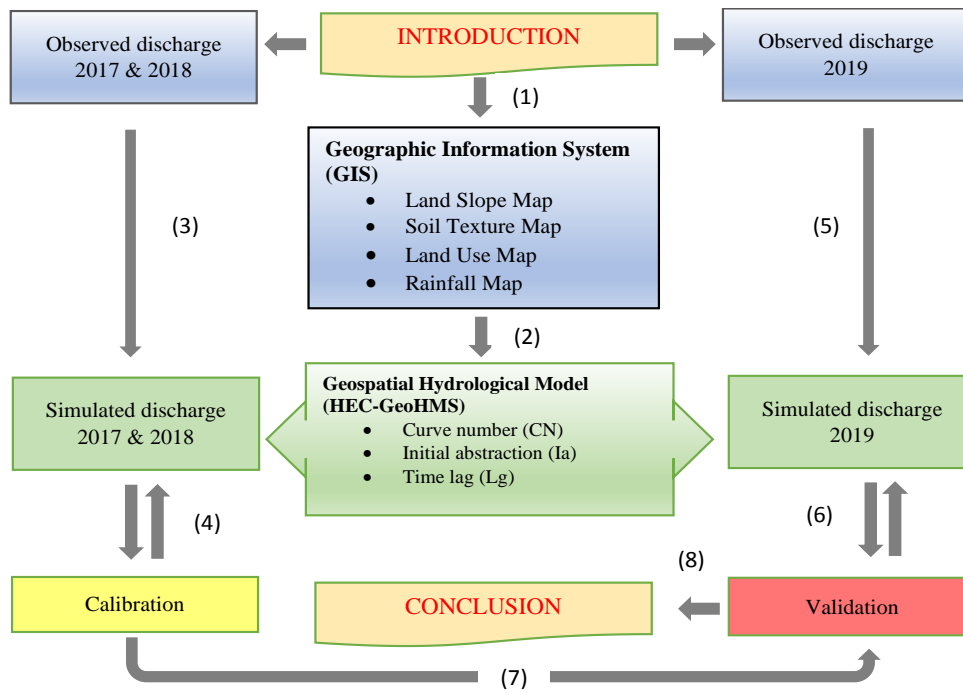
Observed discharge 2017 & 2018

INTRODUCTION

Observed discharge 2019

(1)

Geographic Information System (GIS)
- Land Slope Map
- Soil Texture Map
- Land Use Map
- Rainfall Map

(3)

(5)

(2)

Simulated discharge 2017 & 2018

Geospatial Hydrological Model (HEC-GeoHMS)
- Curve number (CN)
- Initial abstraction (Ia)
- Time lag (Lg)

Simulated discharge 2019

(4)

(6)

(8)

Calibration

CONCLUSION

Validation

(7)